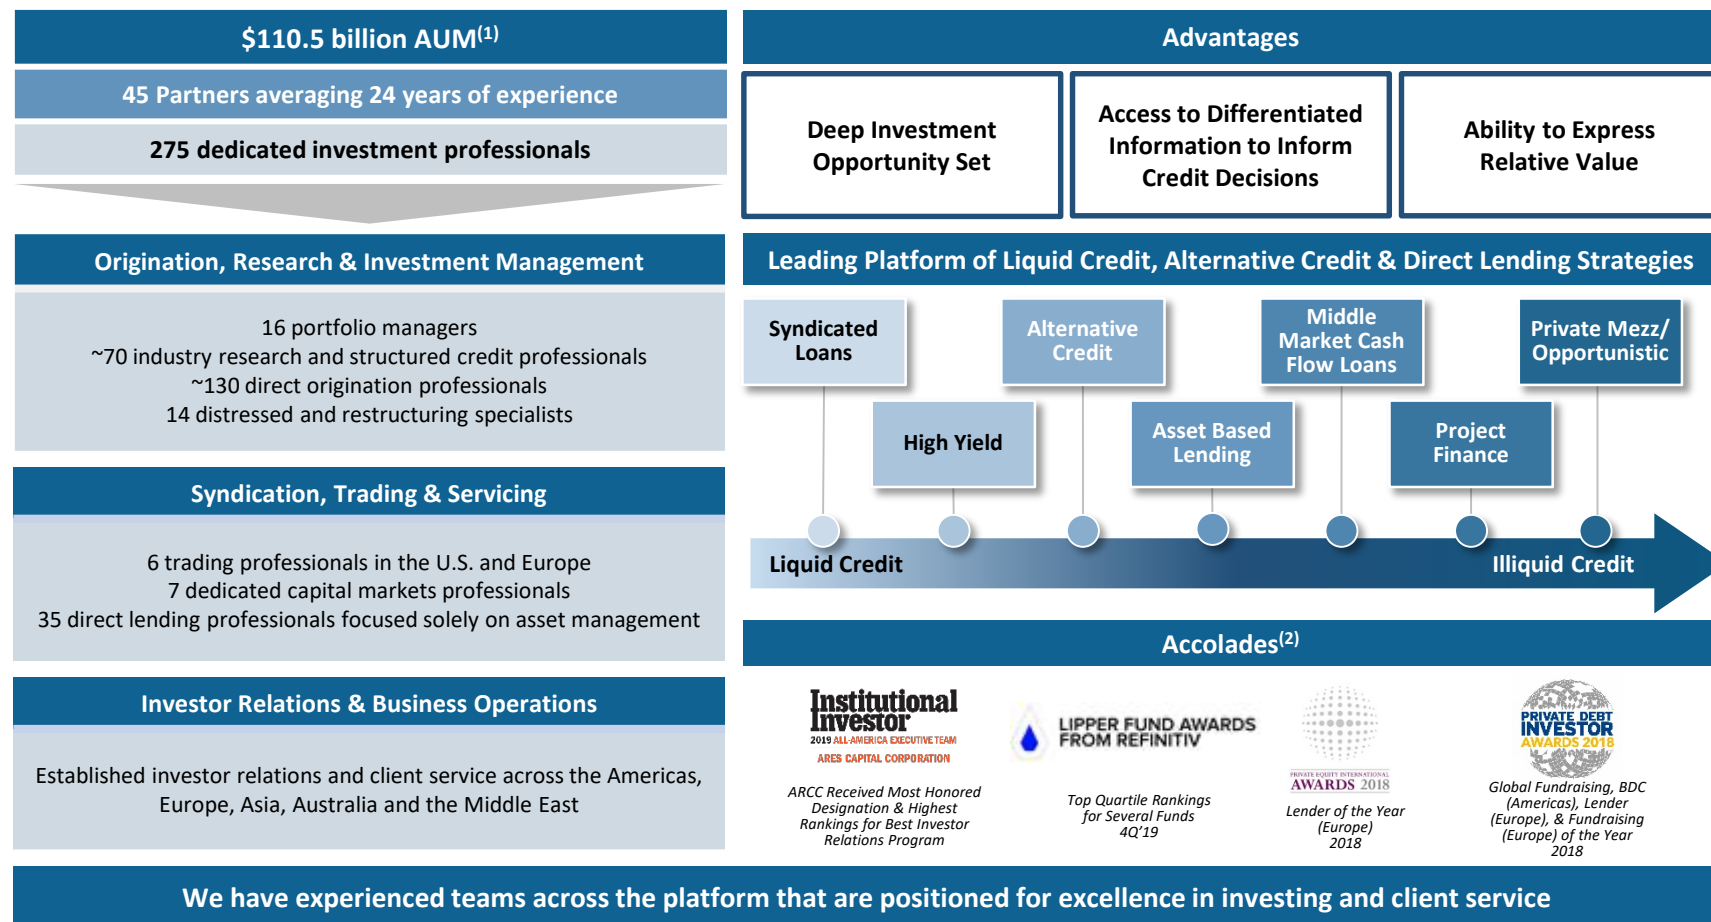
$110.5 billion AUM$^{(1)}$

45 Partners averaging 24 years of experience

275 dedicated investment professionals

Origination, Research & Investment Management

16 portfolio managers
~70 industry research and structured credit professionals
~130 direct origination professionals
14 distressed and restructuring specialists

Syndication, Trading & Servicing

6 trading professionals in the U.S. and Europe
7 dedicated capital markets professionals
35 direct lending professionals focused solely on asset management

Investor Relations & Business Operations

Established investor relations and client service across the Americas, Europe, Asia, Australia and the Middle East

Advantages

Deep Investment Opportunity Set

Access to Differentiated Information to Inform Credit Decisions

Ability to Express Relative Value

Leading Platform of Liquid Credit, Alternative Credit & Direct Lending Strategies

Syndicated Loans

Alternative Credit

Middle Market Cash Flow Loans

Private Mezz/ Opportunistic

High Yield

Asset Based Lending

Project Finance

Liquid Credit

Illiquid Credit

Accolades$^{(2)}$

Institutional Investor
2019 ALL-AMERICA EXECUTIVE TEAM
ARES CAPITAL CORPORATION

ARCC Received Most Honored Designation & Highest Rankings for Best Investor Relations Program

LIPPER FUND AWARDS FROM REFINITIV

Top Quartile Rankings for Several Funds 4Q'19

PRIVATE EQUITY INTERNATIONAL AWARDS 2018

Lender of the Year (Europe) 2018

PRIVATE DEBT INVESTOR AWARDS 2018

Global Fundraising, BDC (Americas), Lender (Europe), & Fundraising (Europe) of the Year 2018

We have experienced teams across the platform that are positioned for excellence in investing and client service